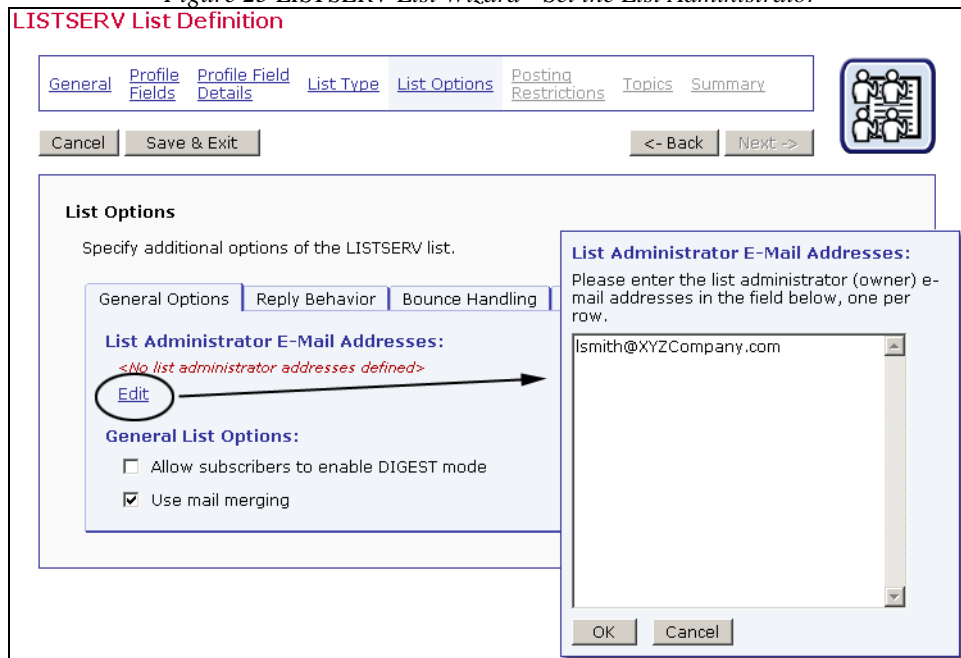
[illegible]

LISTSERV List Definition

General | Profile Fields | Profile Field Details | List Type | List Options | Posting Restrictions | Topics | Summary

Cancel | Save & Exit | <- Back | Next ->

List Options

Specify additional options of the LISTSERV list.

General Options | Reply Behavior | Bounce Handling

List Administrator E-Mail Addresses:

<No list administrator addresses defined>

Edit

General List Options:

☐ Allow subscribers to enable DIGEST mode

☑ Use mail merging

List Administrator E-Mail Addresses:

Please enter the list administrator (owner) e-mail addresses in the field below, one per row.

lsmith@XYZCompany.com

OK | Cancel